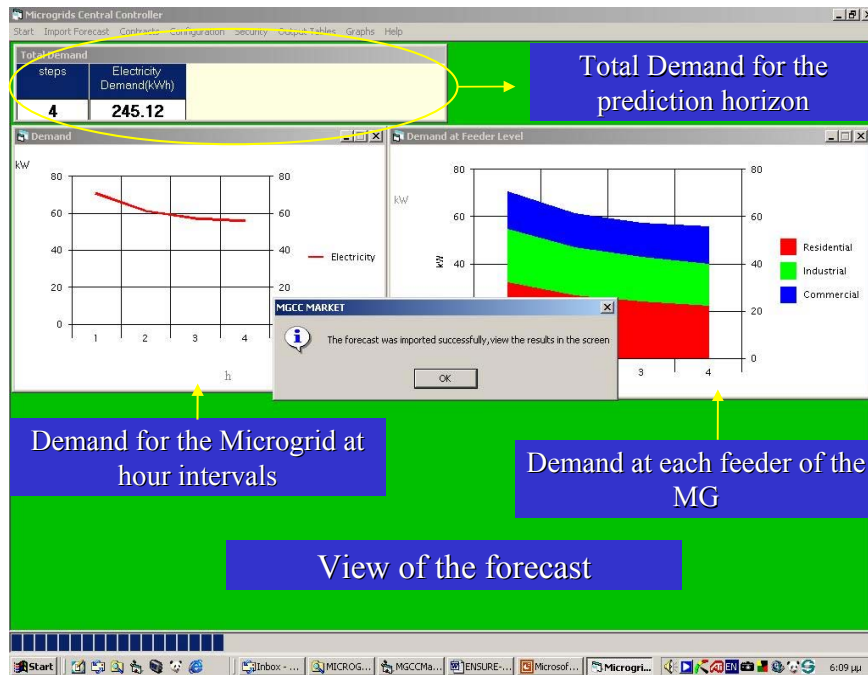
Microgrids Central Controller

Start Import Forecast Contracts Configuration Security Output Tables Graphs Help

Total Demand

| steps | Electricity Demand(kWh) |
|---|---|
| 4 | 245.12 |

Total Demand for the prediction horizon

Demand

kW

80 60 40 20 0

1 2 3 4

80 60 40 20

Electricity

h

Demand at Feeder Level

80 60 40

kW

kW

80 60 40 20 0

3 4

Residential

Industrial

Commercial

MGCC MARKET

The forecast was imported successfully,view the results in the screen

OK

Demand for the Microgrid at hour intervals

Demand at each feeder of the MG

View of the forecast

Start Inbox - ... MICROG... MGCCMa... ENSURE-... Microsof... Microgri... EN 6:09 μμ